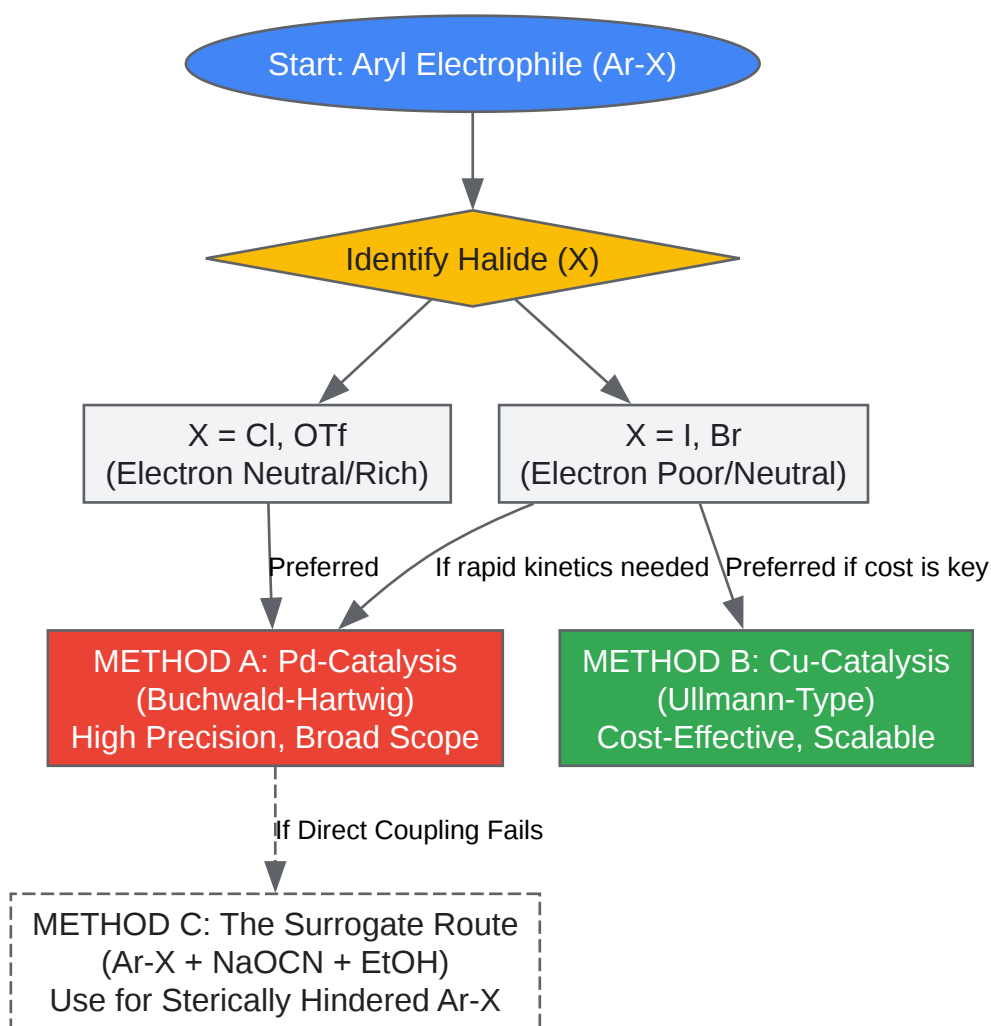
Start: Aryl Electrophile (Ar-X)

Identify Halide (X)

X = Cl, OTf
(Electron Neutral/Rich)

X = I, Br
(Electron Poor/Neutral)

Preferred

If rapid kinetics needed

Preferred if cost is key

METHOD A: Pd-Catalysis
(Buchwald-Hartwig)
High Precision, Broad Scope

METHOD B: Cu-Catalysis
(Ullmann-Type)
Cost-Effective, Scalable

If Direct Coupling Fails

METHOD C: The Surrogate Route
(Ar-X + NaOCN + EtOH)
Use for Sterically Hindered Ar-X